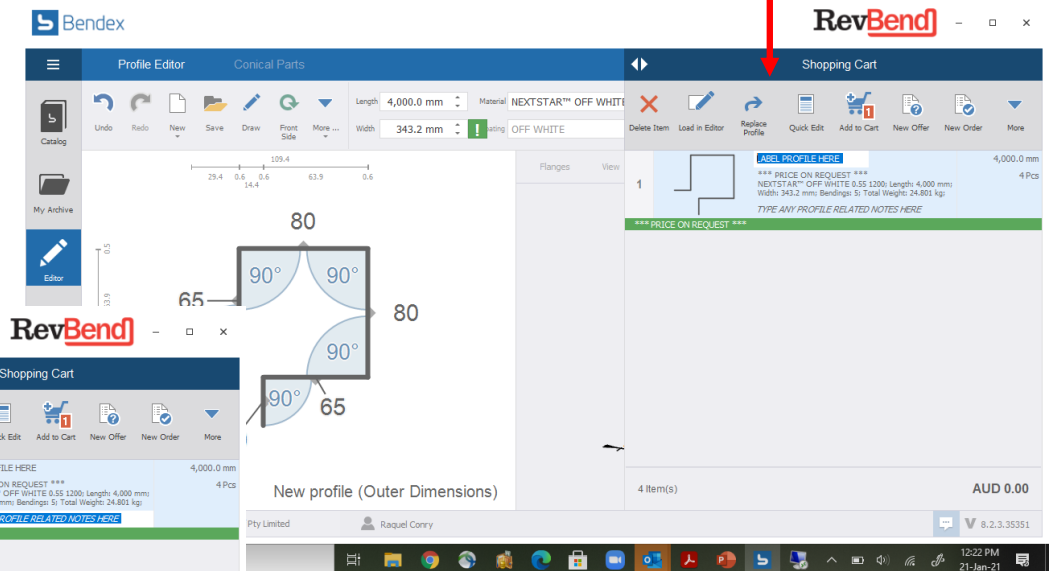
Bendex

RevBend

Profile Editor
Conical Parts

Catalog
My Archive
Editor

Undo
Redo
New
Save
Draw
Front Side
More ...

Length 4,000.0 mm
Width 343.2 mm
Material NEXTSTAR™ OFF WHITE
OFF WHITE

109.4
29.4 0.6 63.9 0.6
14.4

80
90°
90°
65
80
90°
90°
65

New profile (Outer Dimensions)

Flanges
View

Shopping Cart

Delete Item
Load in Editor
Replace Profile
Quick Edit
Add to Cart
New Offer
New Order
More

1
LABEL PROFILE HERE
4,000.0 mm
*** PRICE ON REQUEST ***
4 Pcs
NEXTSTAR™ OFF WHITE 0.55 1200; Length: 4,000 mm; Width: 343.2 mm; Bendings: 5; Total Weight: 24.801 kg;
TYPE ANY PROFILE RELATED NOTES HERE
*** PRICE ON REQUEST ***

4 Item(s)
AUD 0.00

RevBend

Shopping Cart

ck Edit
Add to Cart
New Offer
New Order
More

OFILE HERE
4,000.0 mm
ON REQUEST ***
4 Pcs
OFF WHITE 0.55 1200; Length: 4,000 mm;
mm; Bendings: 5; Total Weight: 24.801 kg;
PROFILE RELATED NOTES HERE

Pty Limited
Raquel Conry
V 8.2.3.35351

12:22 PM
21-Jan-21